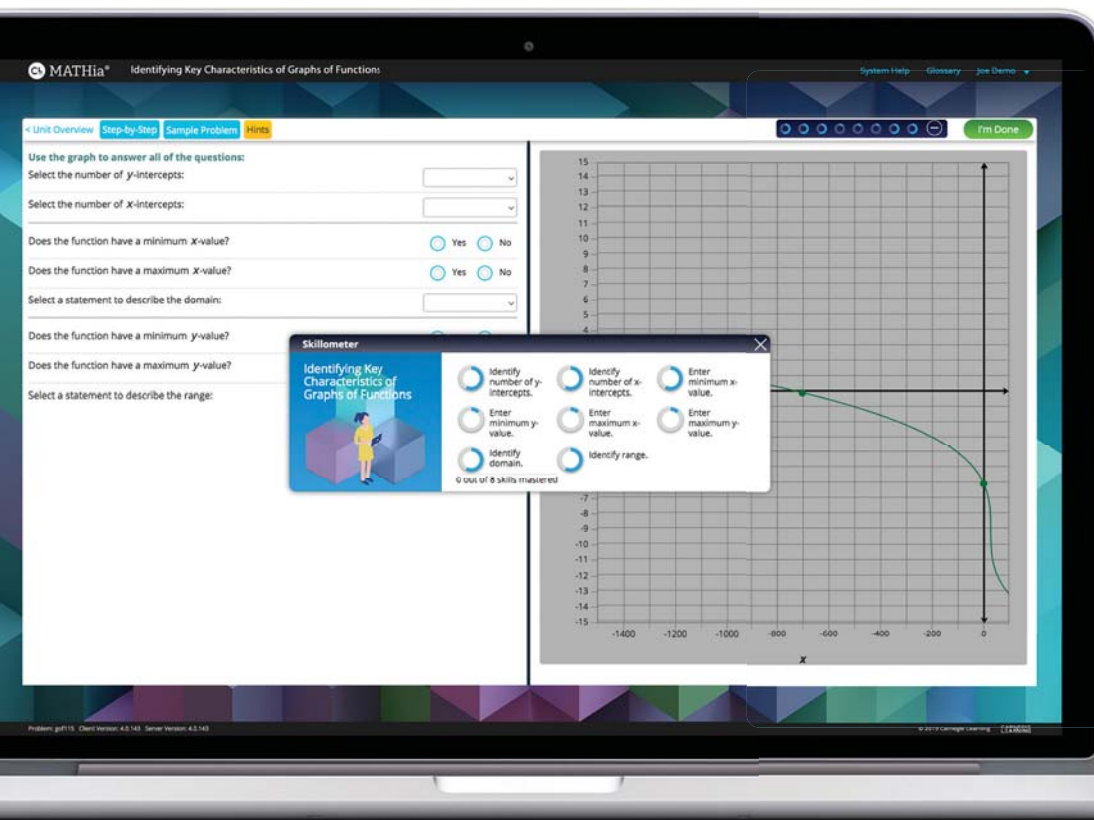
CL MATHia® Identifying Key Characteristics of Graphs of Functions

System Help Glossary Joe Demo

< Unit Overview Step-by-Step Sample Problem Hints

I'm Done

Use the graph to answer all of the questions:

Select the number of $y$-intercepts:

Select the number of $x$-intercepts:

Does the function have a minimum $x$-value? Yes No

Does the function have a maximum $x$-value? Yes No

Select a statement to describe the domain:

Does the function have a minimum $y$-value?

Does the function have a maximum $y$-value?

Select a statement to describe the range:

Skillometer

Identifying Key Characteristics of Graphs of Functions

Identify number of y-intercepts.

Identify number of x-intercepts.

Enter minimum x-value.

Enter minimum y-value.

Enter maximum x-value.

Enter maximum y-value.

Identify domain.

Identify range.

0 out of 8 skills mastered

15 14 13 12 11 10 9 8 7 6 5 4

-7 -8 -9 -10 -11 -12 -13 -14 -15

-1400 -1200 -1000 -800 -600 -400 -200 0

$x$

Problem: gof115 Client Version: 4.0.143 Server Version: 4.0.143

© 2019 Carnegie Learning CARNEGIE LEARNING